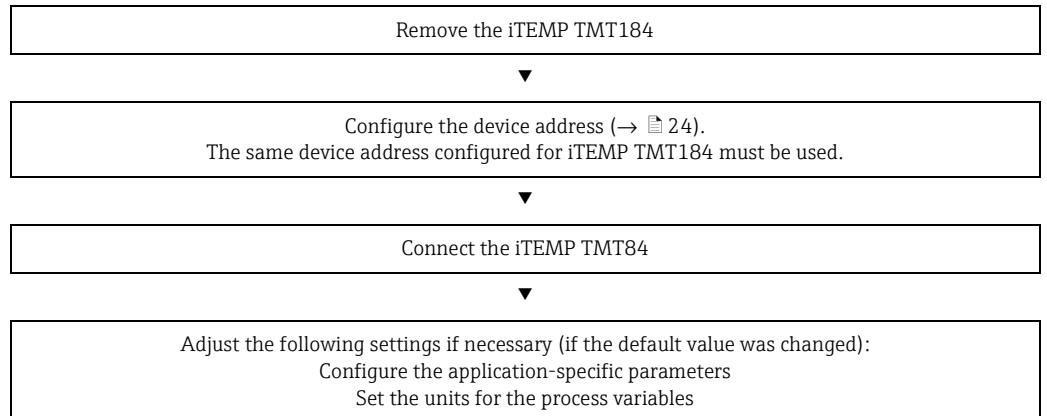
Remove the iTEMP TMT184

▼

Configure the device address (→ 🗎 24).
The same device address configured for iTEMP TMT184 must be used.

▼

Connect the iTEMP TMT84

▼

Adjust the following settings if necessary (if the default value was changed):
Configure the application-specific parameters
Set the units for the process variables